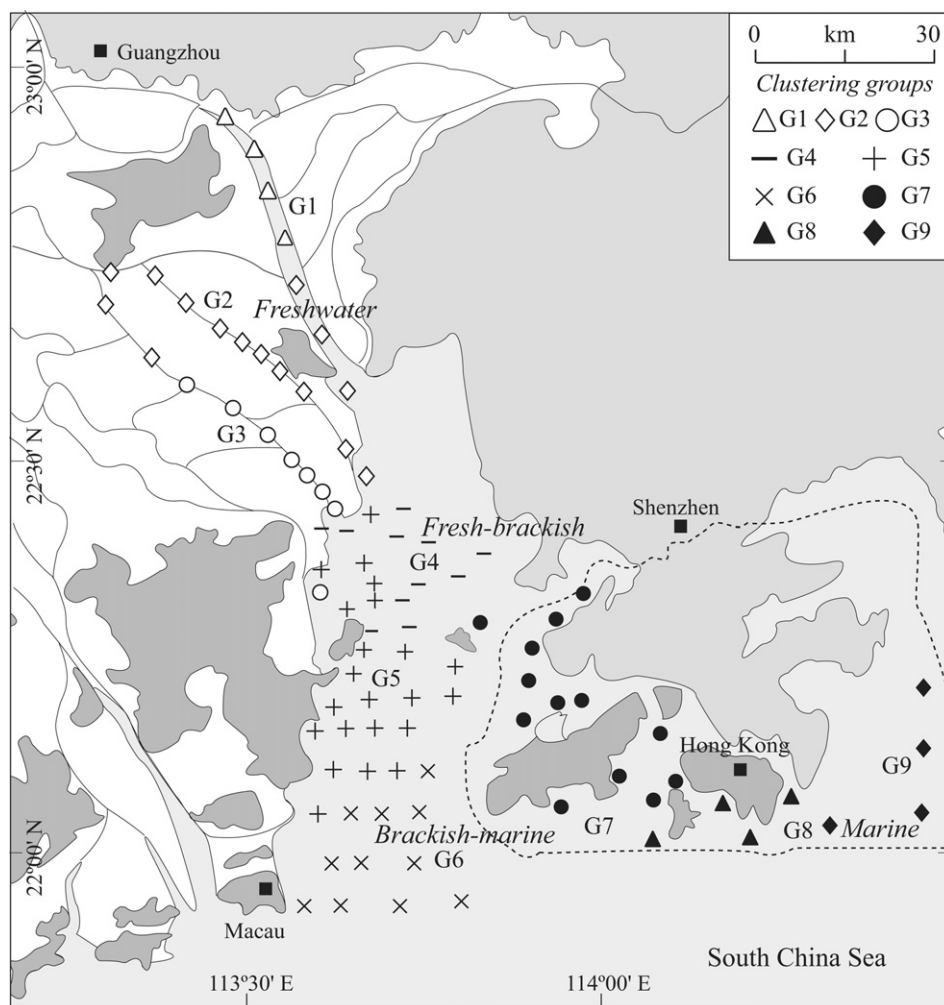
0 km 30
Clustering groups
G1 G2 G3
G4 G5
G6 G7
G8 G9

Guangzhou
23°00' N
G1
G2
Freshwater
G3
22°30' N
Fresh-brackish
G4
Shenzhen
G5
Hong Kong
G9
G7
G8
Marine
Brackish-marine
22°00' N
G6
Macau
South China Sea
113°30' E
114°00' E